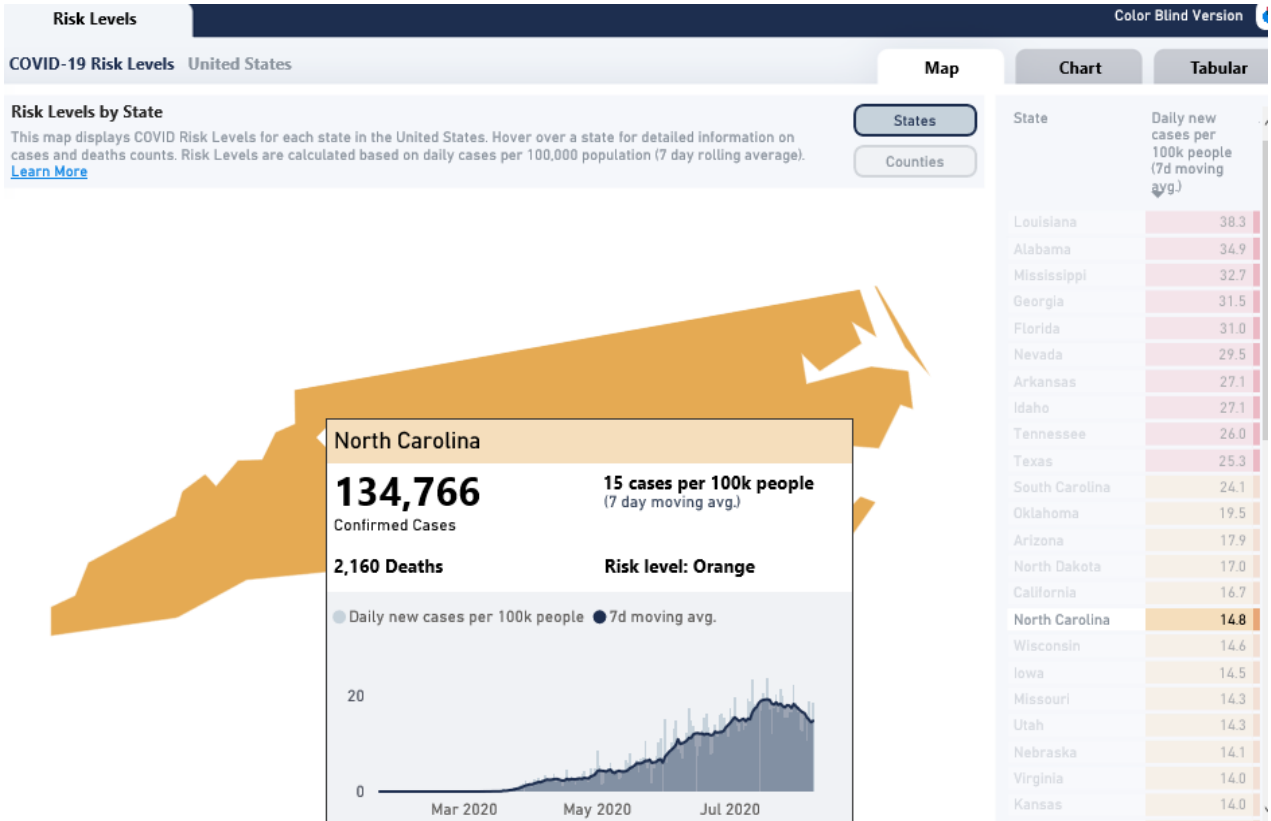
Risk Levels

Color Blind Version

COVID-19 Risk Levels United States

Map

Chart

Tabular

Risk Levels by State

This map displays COVID Risk Levels for each state in the United States. Hover over a state for detailed information on cases and deaths counts. Risk Levels are calculated based on daily cases per 100,000 population (7 day rolling average). Learn More

States

Counties

| State | Daily new cases per 100k people (7d moving avg.) |
|---|---|
| Louisiana | 38.3 |
| Alabama | 34.9 |
| Mississippi | 32.7 |
| Georgia | 31.5 |
| Florida | 31.0 |
| Nevada | 29.5 |
| Arkansas | 27.1 |
| Idaho | 27.1 |
| Tennessee | 26.0 |
| Texas | 25.3 |
| South Carolina | 24.1 |
| Oklahoma | 19.5 |
| Arizona | 17.9 |
| North Dakota | 17.0 |
| California | 16.7 |
| North Carolina | 14.8 |
| Wisconsin | 14.6 |
| Iowa | 14.5 |
| Missouri | 14.3 |
| Utah | 14.3 |
| Nebraska | 14.1 |
| Virginia | 14.0 |
| Kansas | 14.0 |

North Carolina

134,766
Confirmed Cases

15 cases per 100k people
(7 day moving avg.)

2,160 Deaths

Risk level: Orange

Daily new cases per 100k people 7d moving avg.

20

0

Mar 2020

May 2020

Jul 2020